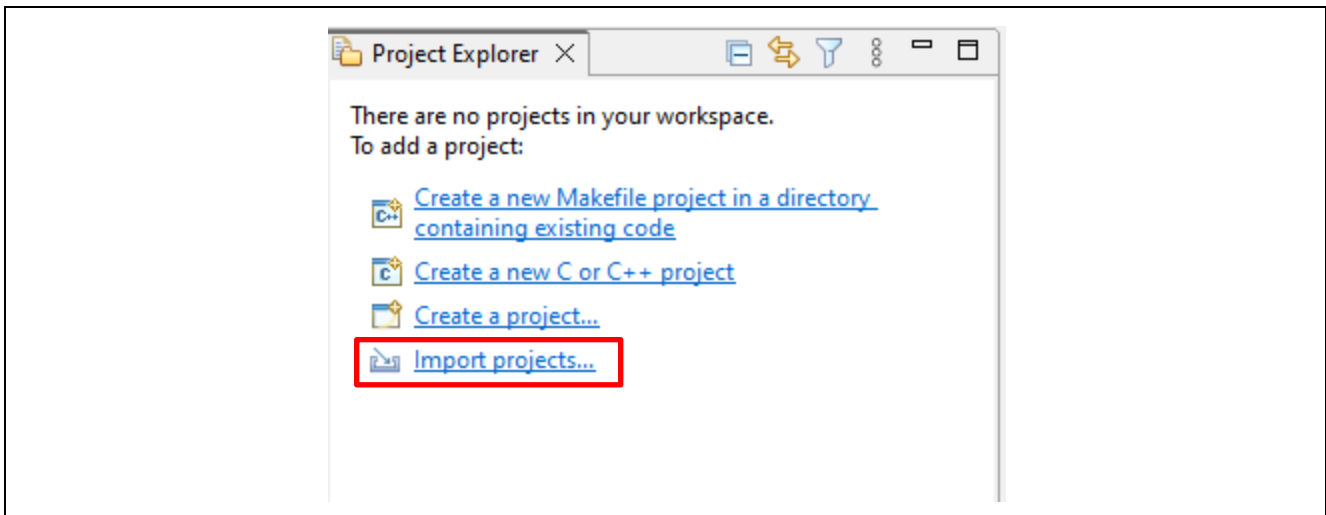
Project Explorer

There are no projects in your workspace.
To add a project:

Create a new Makefile project in a directory containing existing code

Create a new C or C++ project

Create a project...

Import projects...